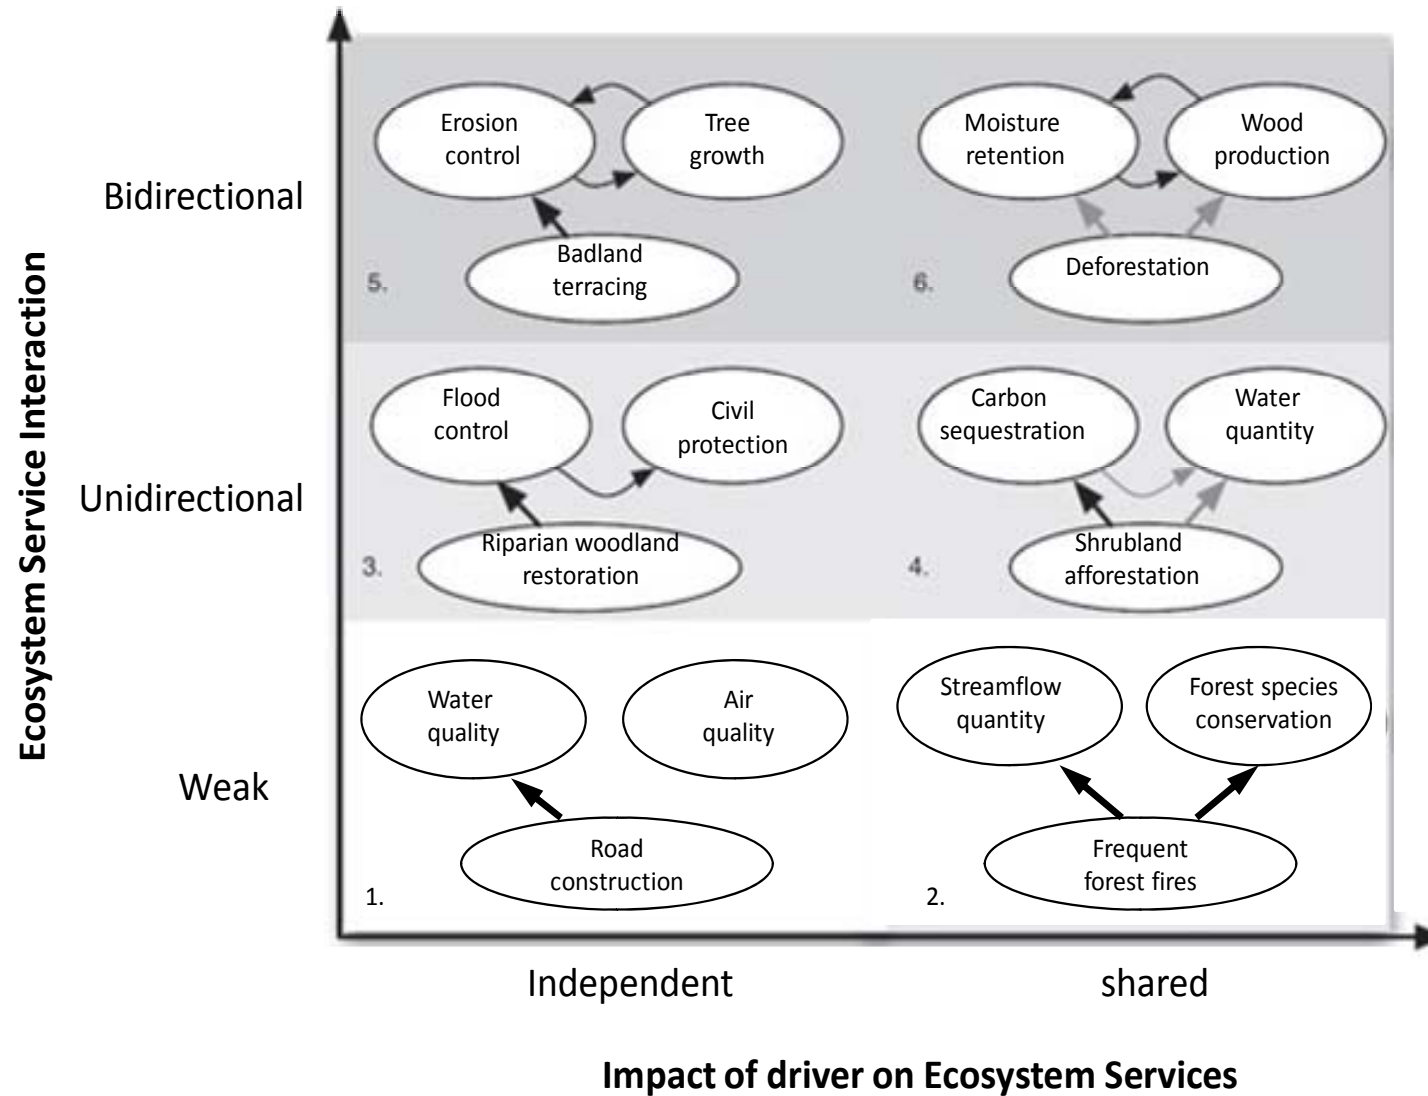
Ecosystem Service Interaction

Bidirectional

Erosion control

Tree growth

Badland terracing

5.

Moisture retention

Wood production

Deforestation

6.

Unidirectional

Flood control

Civil protection

Riparian woodland restoration

3.

Carbon sequestration

Water quantity

Shrubland afforestation

4.

Weak

Water quality

Air quality

Road construction

1.

Streamflow quantity

Forest species conservation

Frequent forest fires

2.

Independent

shared

Impact of driver on Ecosystem Services